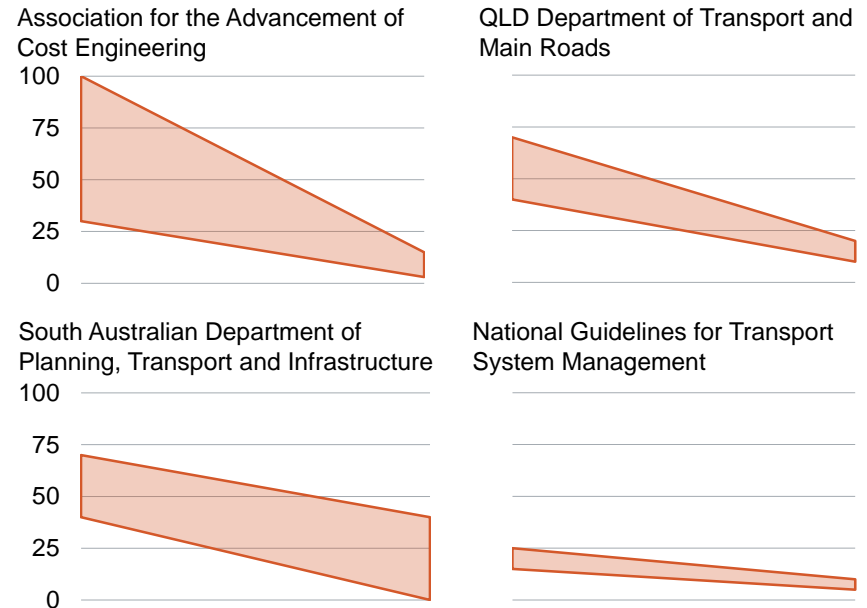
Association for the Advancement of Cost Engineering

100
75
50
25
0

QLD Department of Transport and Main Roads

South Australian Department of Planning, Transport and Infrastructure

100
75
50
25
0

National Guidelines for Transport System Management